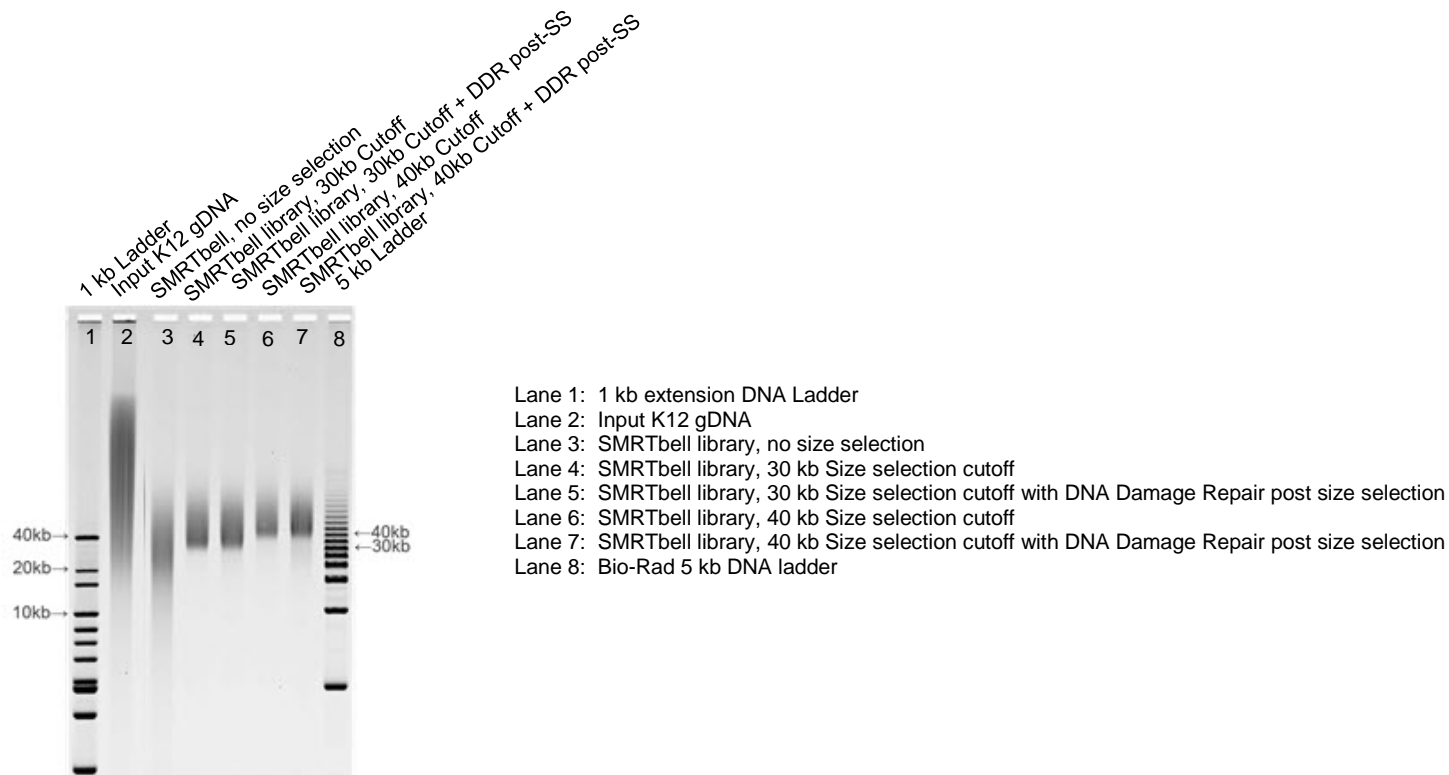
1 kb Ladder
Input K12 gDNA
SMRTbell, no size selection
SMRTbell library, 30kb Cutoff
SMRTbell library, 30kb Cutoff + DDR post-SS
SMRTbell library, 40kb Cutoff
SMRTbell library, 40kb Cutoff + DDR post-SS
5 kb Ladder

1 2 3 4 5 6 7 8

40kb→
20kb→
10kb→

←40kb
←30kb

Lane 1: 1 kb extension DNA Ladder
Lane 2: Input K12 gDNA
Lane 3: SMRTbell library, no size selection
Lane 4: SMRTbell library, 30 kb Size selection cutoff
Lane 5: SMRTbell library, 30 kb Size selection cutoff with DNA Damage Repair post size selection
Lane 6: SMRTbell library, 40 kb Size selection cutoff
Lane 7: SMRTbell library, 40 kb Size selection cutoff with DNA Damage Repair post size selection
Lane 8: Bio-Rad 5 kb DNA ladder